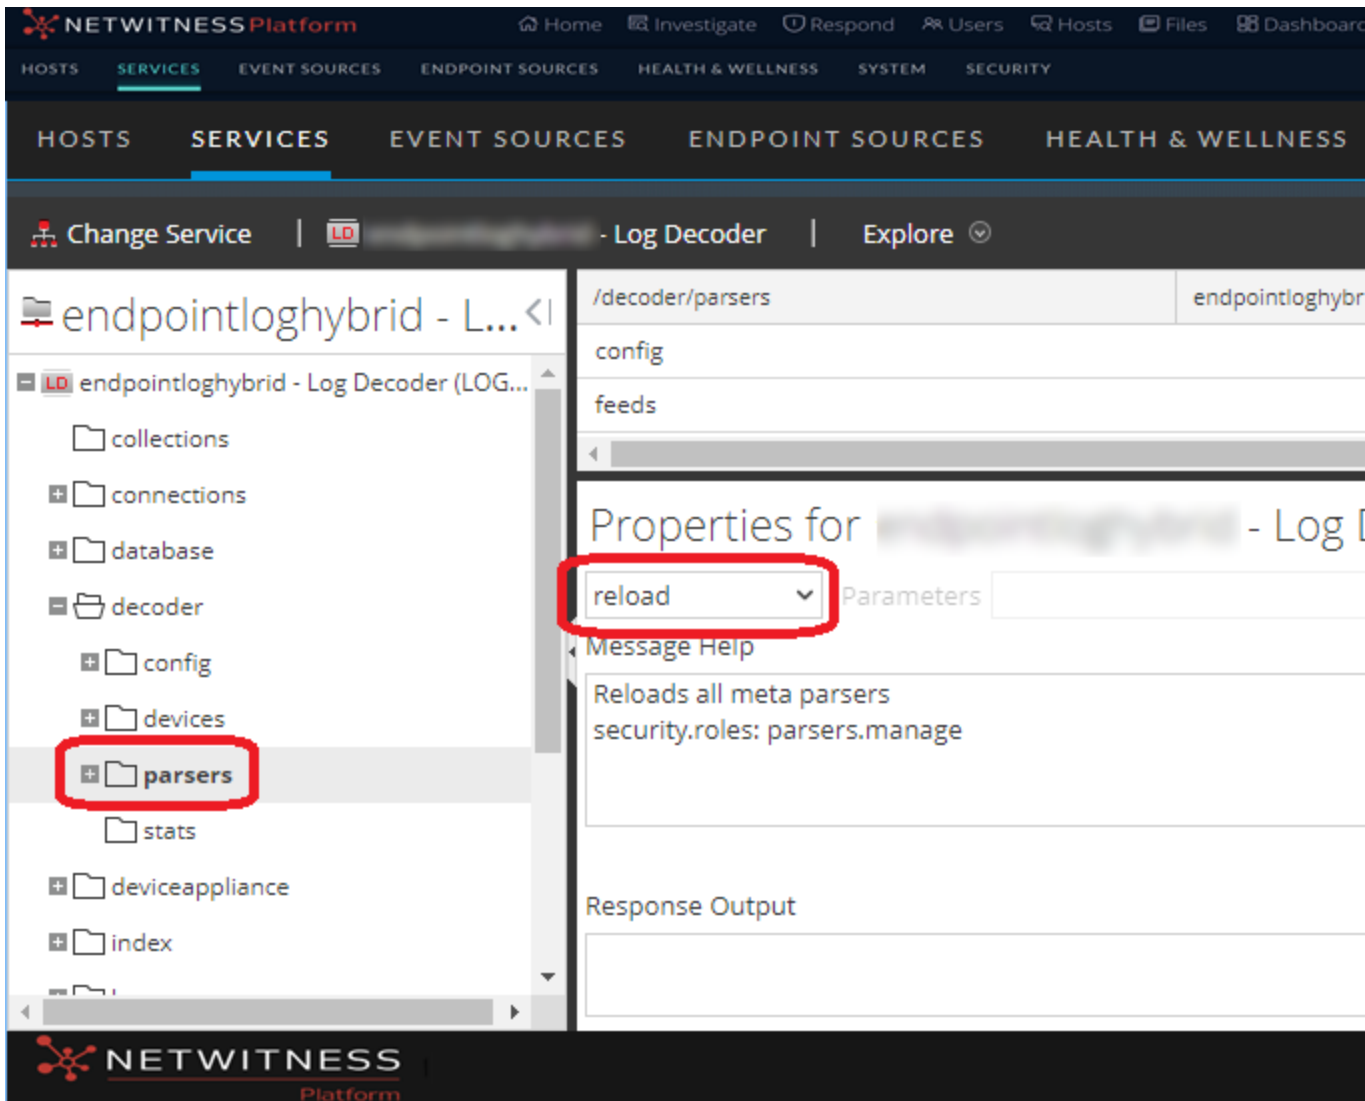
NETWITNESS Platform Home Investigate Respond Users Hosts Files Dashboar

HOSTS SERVICES EVENT SOURCES ENDPOINT SOURCES HEALTH & WELLNESS SYSTEM SECURITY

HOSTS SERVICES EVENT SOURCES ENDPOINT SOURCES HEALTH & WELLNESS

Change Service | LD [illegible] - Log Decoder | Explore

endpointloghybrid - L...

LD endpointloghybrid - Log Decoder (LOG...

collections

connections

database

decoder

config

devices

parsers

stats

deviceappliance

index

/decoder/parsers

endpointloghybr

config

feeds

Properties for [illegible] - Log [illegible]

reload

Parameters

Message Help

Reloads all meta parsers
security.roles: parsers.manage

Response Output

NETWITNESS Platform